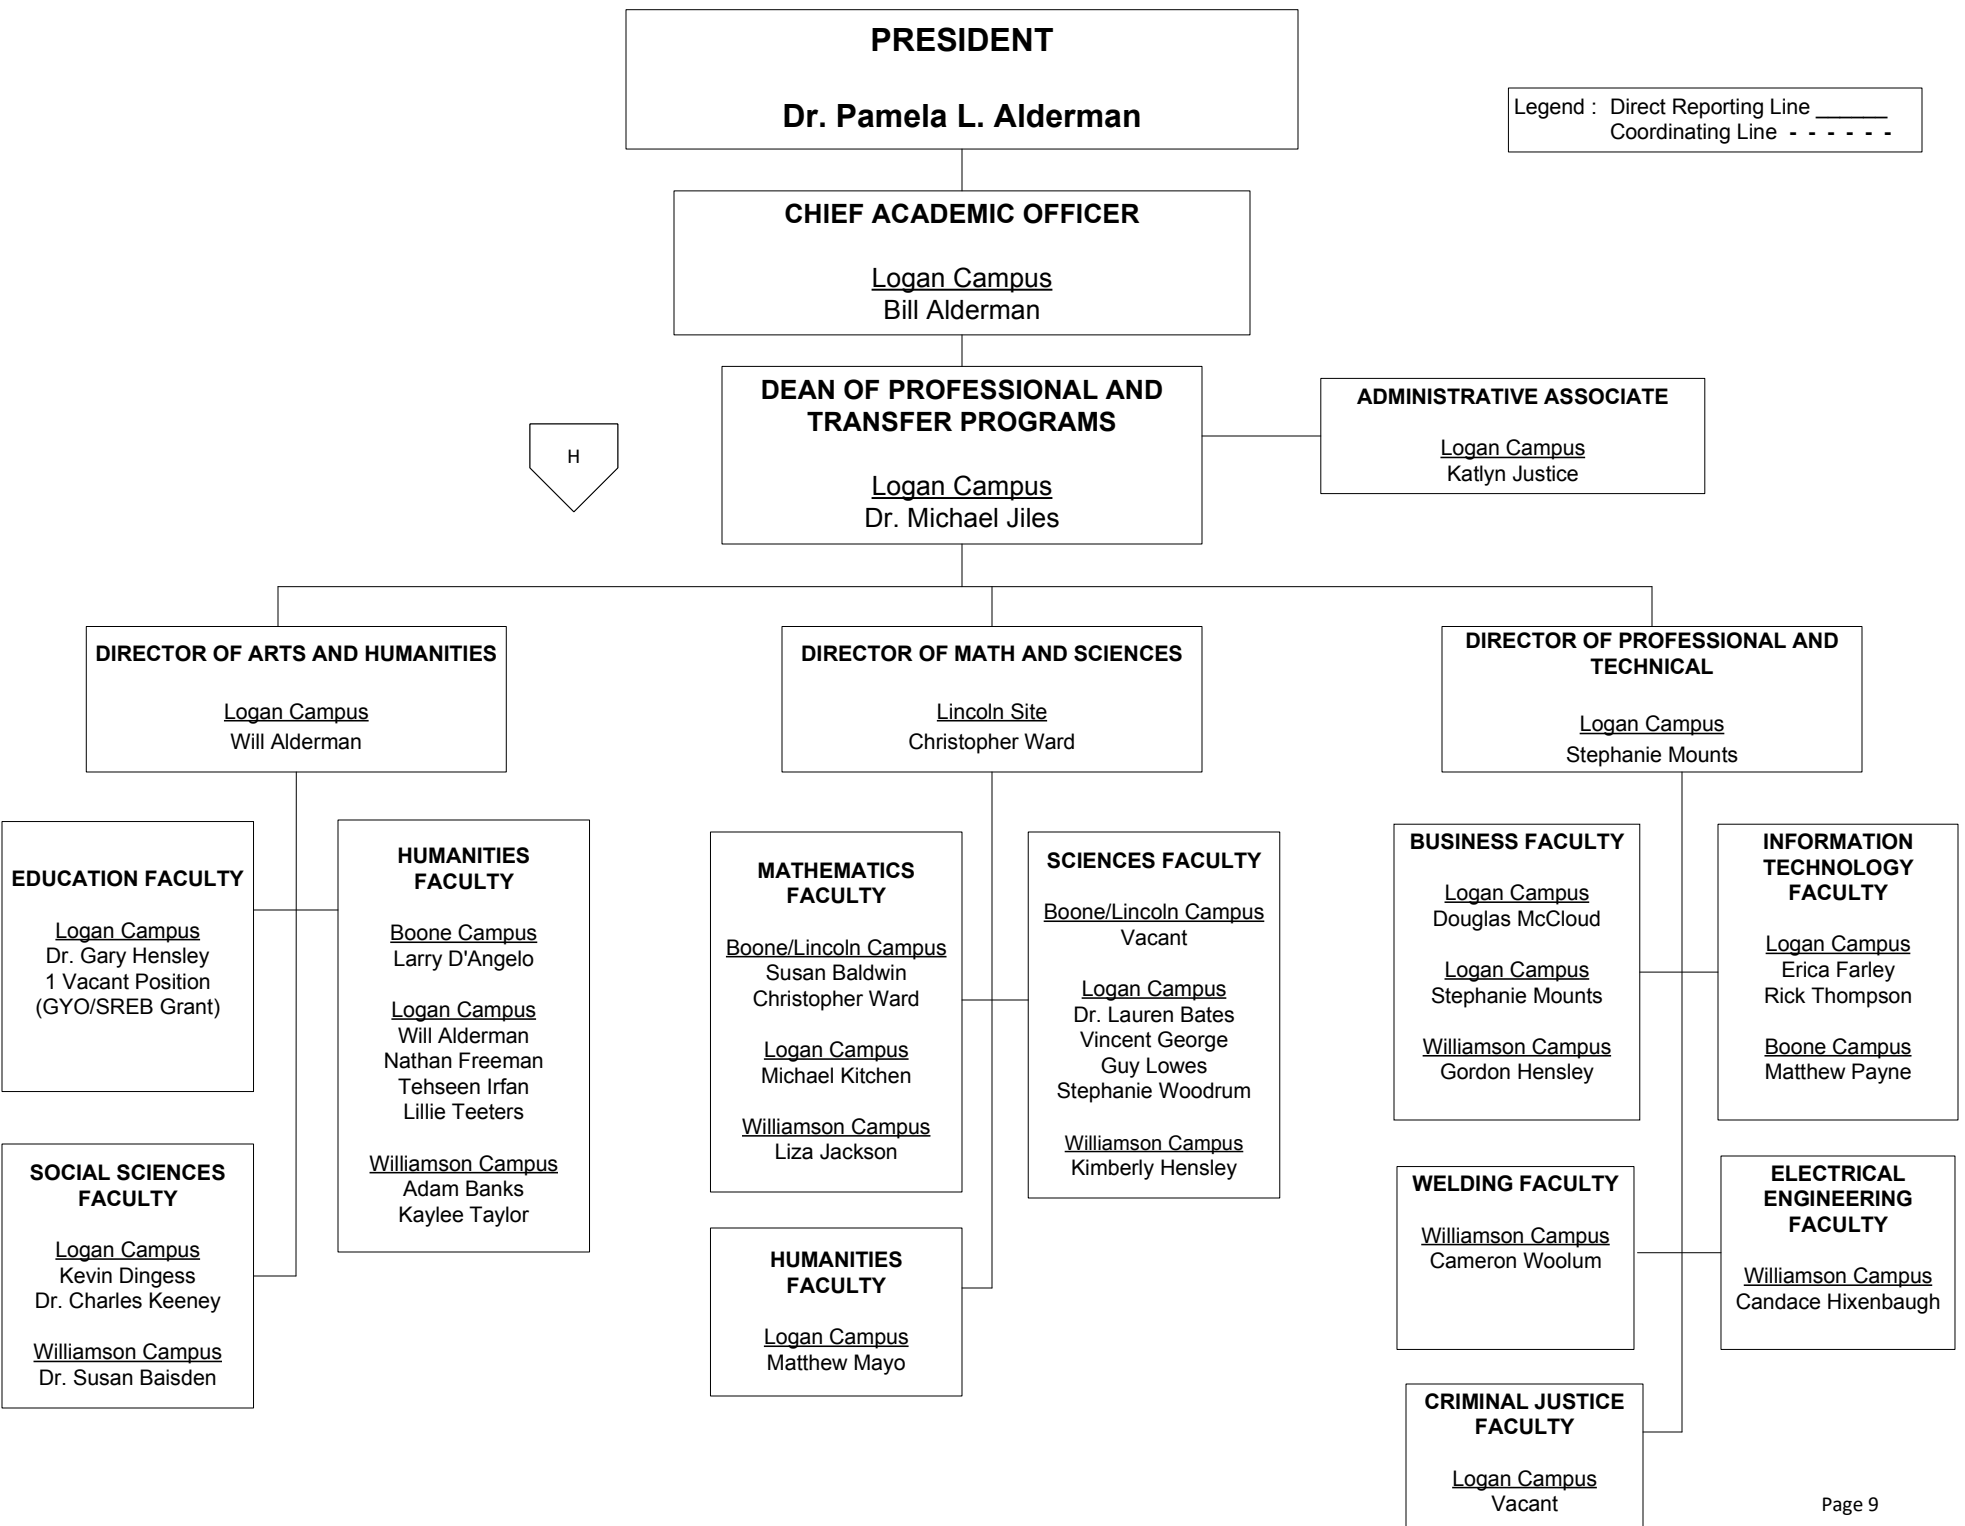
PRESIDENT

Dr. Pamela L. Alderman

Legend : Direct Reporting Line ______
Coordinating Line - - - - - -

CHIEF ACADEMIC OFFICER

Logan Campus
Bill Alderman

H

DEAN OF PROFESSIONAL AND TRANSFER PROGRAMS

Logan Campus
Dr. Michael Jiles

ADMINISTRATIVE ASSOCIATE

Logan Campus
Katlyn Justice

DIRECTOR OF ARTS AND HUMANITIES

Logan Campus
Will Alderman

DIRECTOR OF MATH AND SCIENCES

Lincoln Site
Christopher Ward

DIRECTOR OF PROFESSIONAL AND TECHNICAL

Logan Campus
Stephanie Mounts

EDUCATION FACULTY

Logan Campus
Dr. Gary Hensley
1 Vacant Position
(GYO/SREB Grant)

HUMANITIES FACULTY

Boone Campus
Larry D'Angelo

Logan Campus
Will Alderman
Nathan Freeman
Tehseen Irfan
Lillie Teeters

Williamson Campus
Adam Banks
Kaylee Taylor

SOCIAL SCIENCES FACULTY

Logan Campus
Kevin Dingess
Dr. Charles Keeney

Williamson Campus
Dr. Susan Baisden

MATHEMATICS FACULTY

Boone/Lincoln Campus
Susan Baldwin
Christopher Ward

Logan Campus
Michael Kitchen

Williamson Campus
Liza Jackson

SCIENCES FACULTY

Boone/Lincoln Campus
Vacant

Logan Campus
Dr. Lauren Bates
Vincent George
Guy Lowes
Stephanie Woodrum

Williamson Campus
Kimberly Hensley

HUMANITIES FACULTY

Logan Campus
Matthew Mayo

BUSINESS FACULTY

Logan Campus
Douglas McCloud

Logan Campus
Stephanie Mounts

Williamson Campus
Gordon Hensley

INFORMATION TECHNOLOGY FACULTY

Logan Campus
Erica Farley
Rick Thompson

Boone Campus
Matthew Payne

WELDING FACULTY

Williamson Campus
Cameron Woolum

ELECTRICAL ENGINEERING FACULTY

Williamson Campus
Candace Hixenbaugh

CRIMINAL JUSTICE FACULTY

Logan Campus
Vacant

Page 9